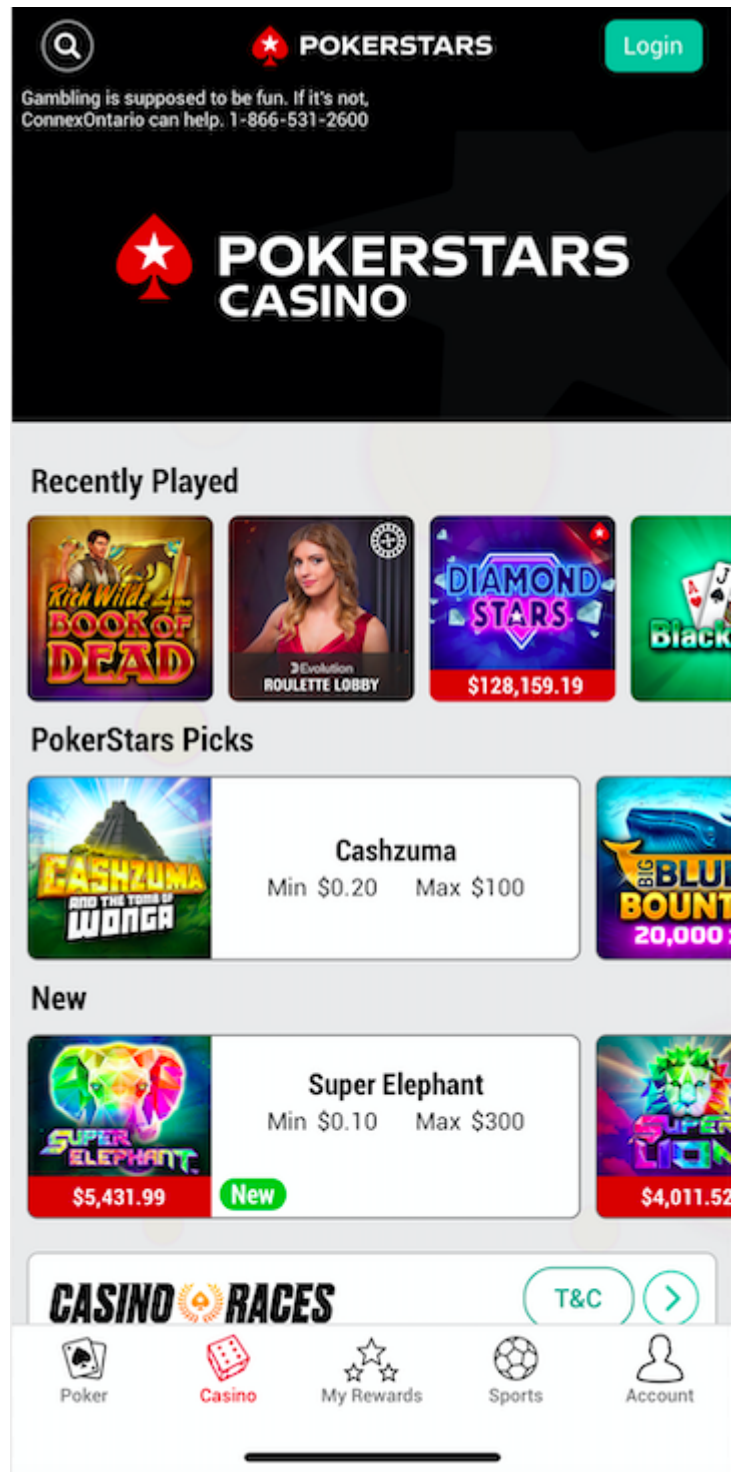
POKERSTARS

Login

Gambling is supposed to be fun. If it's not, ConnexOntario can help. 1-866-531-2600

POKERSTARS CASINO

Recently Played

Rich Wilde BOOK OF DEAD

Evolution ROULETTE LOBBY

DIAMOND STARS

$128,159.19

Black

PokerStars Picks

CASHZUMA AND THE TOMB OF WONGA

Cashzuma
Min $0.20 Max $100

BIG BLU BOUNT 20,000

New

SUPER ELEPHANT

$5,431.99

Super Elephant
Min $0.10 Max $300

New

SUPER LION

$4,011.52

CASINO RACES

T&C

Poker Casino My Rewards Sports Account